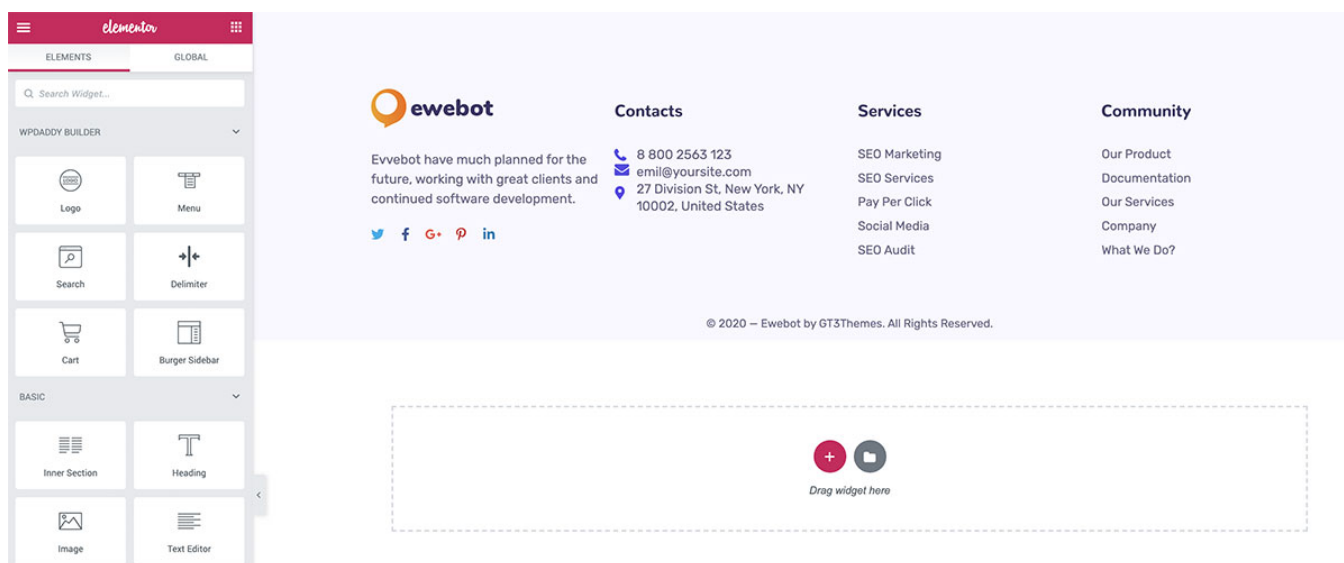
elementor

ELEMENTS
GLOBAL

Search Widget...

WPDADDY BUILDER

Logo
Menu
Search
Delimiter
Cart
Burger Sidebar

BASIC

Inner Section
Heading
Image
Text Editor

ewebot

Evvebot have much planned for the future, working with great clients and continued software development.

Contacts

8 800 2563 123
emil@yoursite.com
27 Division St, New York, NY 10002, United States

Services

SEO Marketing
SEO Services
Pay Per Click
Social Media
SEO Audit

Community

Our Product
Documentation
Our Services
Company
What We Do?

© 2020 — Ewebot by GT3Themes. All Rights Reserved.

Drag widget here